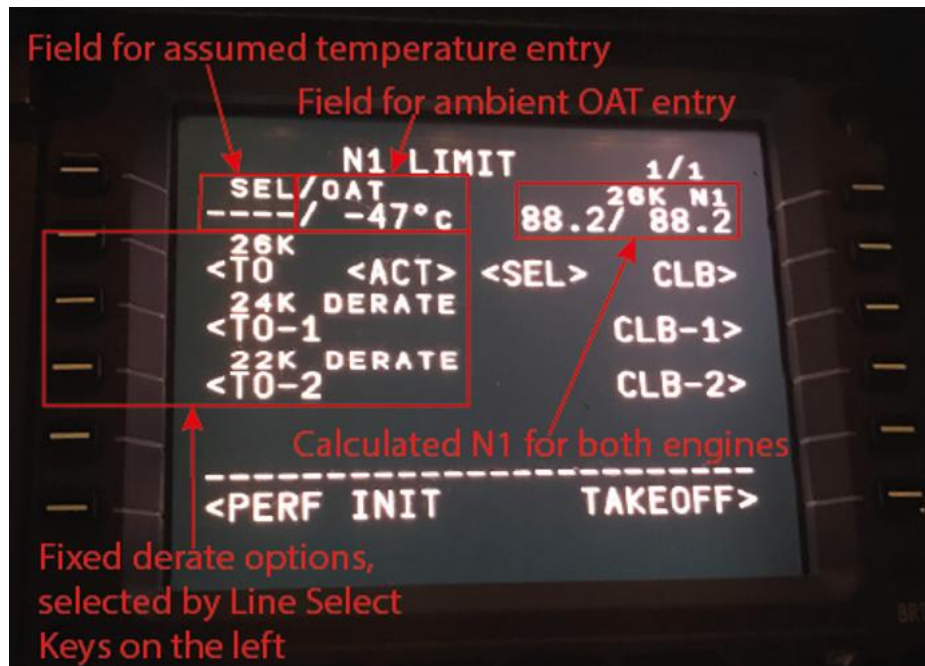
Field for assumed temperature entry

Field for ambient OAT entry

N1 LIMIT 1/1

SEL/OAT
----/ -47°c

26K N1
88.2/ 88.2

26K
<TO <ACT> <SEL> CLB>

24K DERATE
<TO-1 CLB-1>

22K DERATE
<TO-2 CLB-2>

Calculated N1 for both engines

------------------------

<PERF INIT TAKEOFF>

Fixed derate options, selected by Line Select Keys on the left